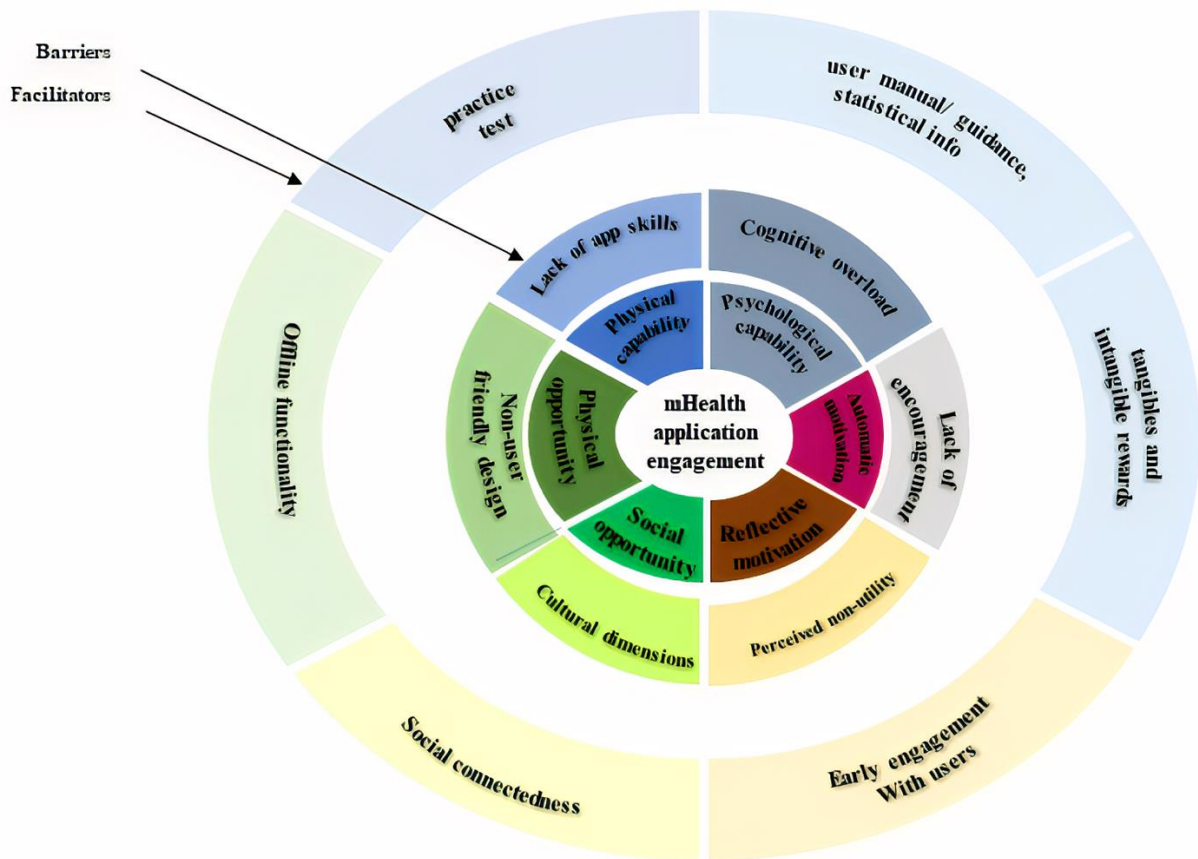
Barriers
Facilitators

practice test

user manual/ guidance, statistical info

tangibles and intangible rewards

Early engagement With users

Social connectedness

Offline functionality

Lack of app skills

Cognitive overload

Lack of encouragement

Perceived non-utility

Cultural dimensions

Non-user friendly design

Physical capability

Psychological capability

Automatic motivation

Reflective motivation

Social opportunity

Physical opportunity

mHealth application engagement